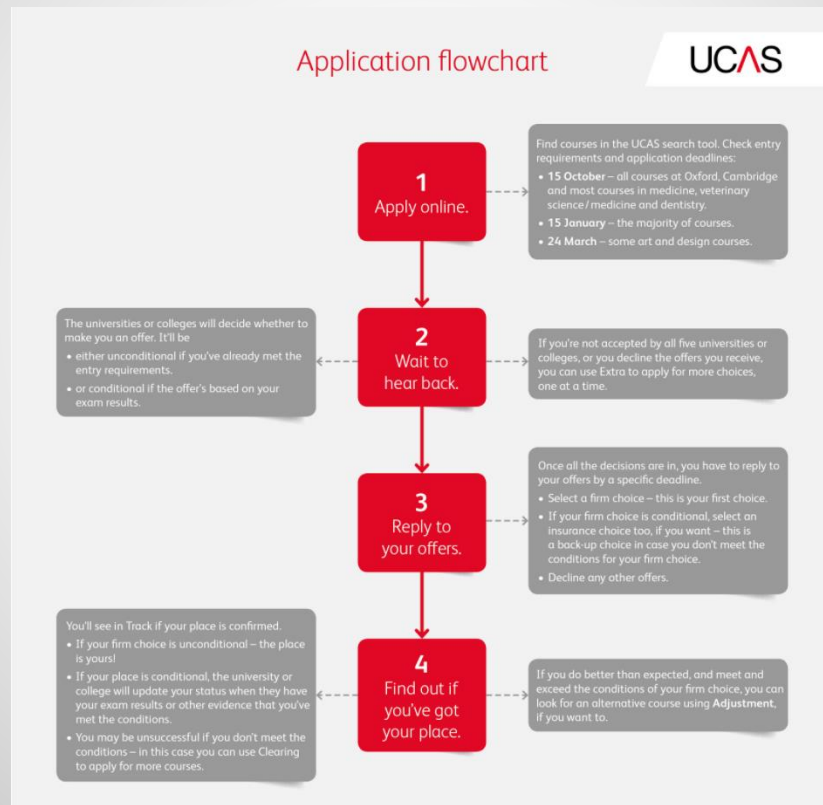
Application flowchart

UCAS

1
Apply online.

Find courses in the UCAS search tool. Check entry requirements and application deadlines:
• **15 October** – all courses at Oxford, Cambridge and most courses in medicine, veterinary science / medicine and dentistry.
• **15 January** – the majority of courses.
• **24 March** – some art and design courses.

2
Wait to hear back.

The universities or colleges will decide whether to make you an offer. It'll be
• either unconditional if you've already met the entry requirements.
• or conditional if the offer's based on your exam results.

If you're not accepted by all five universities or colleges, or you decline the offers you receive, you can use Extra to apply for more choices, one at a time.

3
Reply to your offers.

Once all the decisions are in, you have to reply to your offers by a specific deadline.
• Select a firm choice – this is your first choice.
• If your firm choice is conditional, select an insurance choice too, if you want – this is a back-up choice in case you don't meet the conditions for your firm choice.
• Decline any other offers.

4
Find out if you've got your place.

You'll see in Track if your place is confirmed.
• If your firm choice is unconditional – the place is yours!
• If your place is conditional, the university or college will update your status when they have your exam results or other evidence that you've met the conditions.
• You may be unsuccessful if you don't meet the conditions – in this case you can use Clearing to apply for more courses.

If you do better than expected, and meet and exceed the conditions of your firm choice, you can look for an alternative course using **Adjustment**, if you want to.